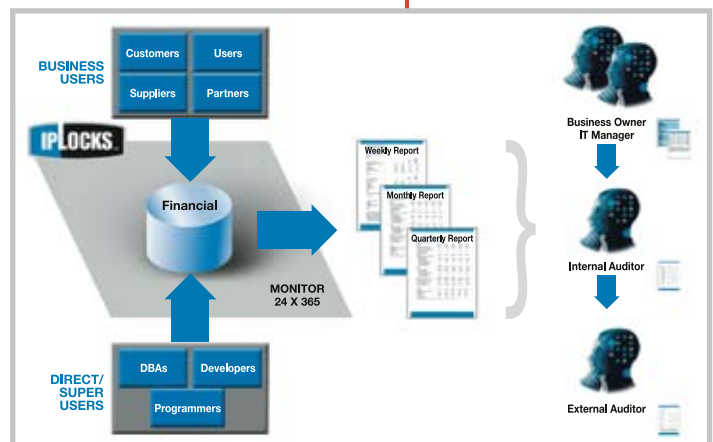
BUSINESS USERS

Customers

Users

Suppliers

Partners

IPLOCKS

Financial

MONITOR 24 X 365

DIRECT/ SUPER USERS

DBAs

Developers

Programmers

Weekly Report

Monthly Report

Quarterly Report

Business Owner IT Manager

Internal Auditor

External Auditor